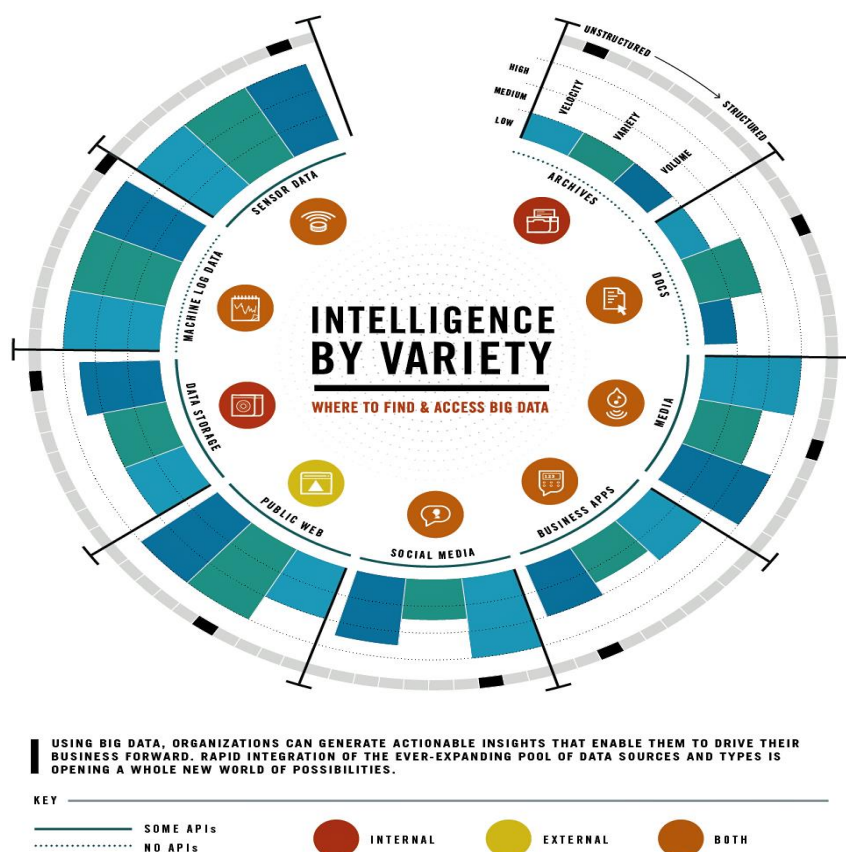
UNSTRUCTURED

STRUCTURED

HIGH

MEDIUM

LOW

VELOCITY

VARIETY

VOLUME

ARCHIVES

DOCS

MEDIA

BUSINESS APPS

SOCIAL MEDIA

PUBLIC WEB

DATA STORAGE

MACHINE LOG DATA

SENSOR DATA

INTELLIGENCE BY VARIETY

WHERE TO FIND & ACCESS BIG DATA

USING BIG DATA, ORGANIZATIONS CAN GENERATE ACTIONABLE INSIGHTS THAT ENABLE THEM TO DRIVE THEIR BUSINESS FORWARD. RAPID INTEGRATION OF THE EVER-EXPANDING POOL OF DATA SOURCES AND TYPES IS OPENING A WHOLE NEW WORLD OF POSSIBILITIES.

KEY

SOME APIs

NO APIs

INTERNAL

EXTERNAL

BOTH